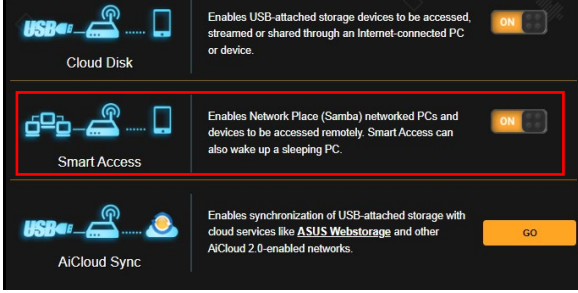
USB

Cloud Disk

Enables USB-attached storage devices to be accessed, streamed or shared through an Internet-connected PC or device.

ON

Smart Access

Enables Network Place (Samba) networked PCs and devices to be accessed remotely. Smart Access can also wake up a sleeping PC.

ON

USB

AiCloud Sync

Enables synchronization of USB-attached storage with cloud services like ASUS Webstorage and other AiCloud 2.0-enabled networks.

GO